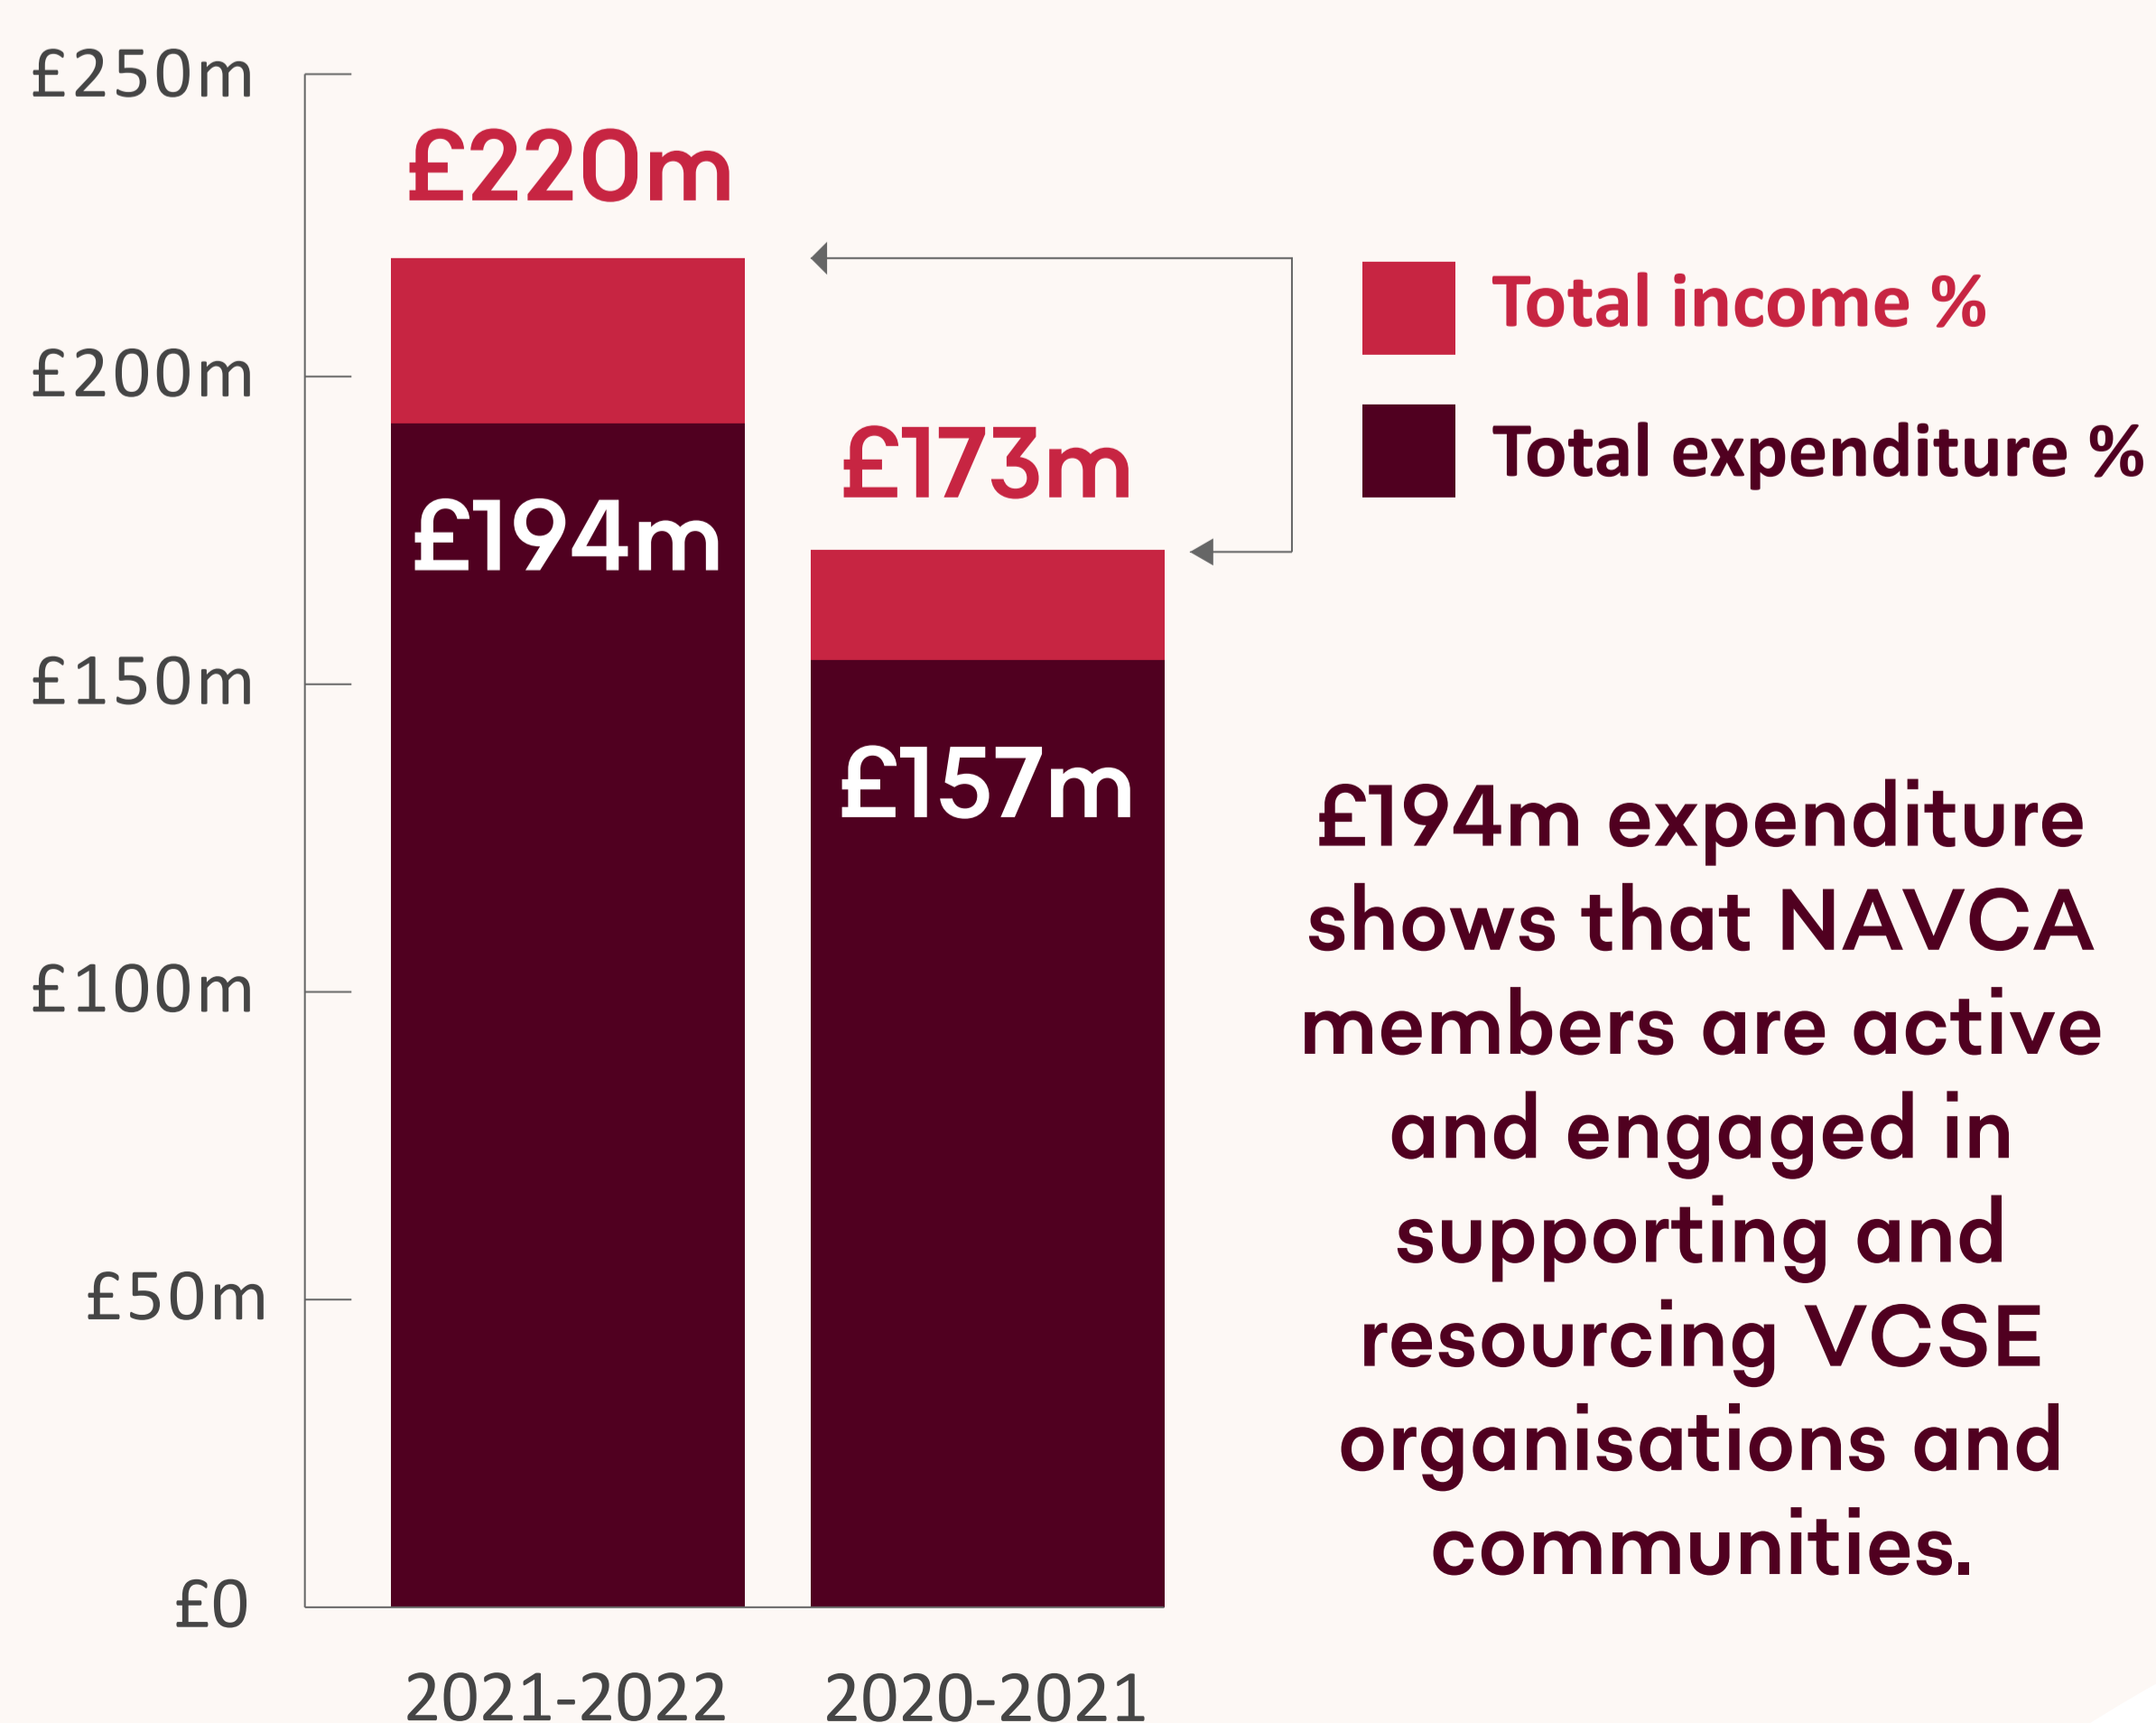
£250m
£200m
£150m
£100m
£50m
£0

£220m
£194m
£173m
£157m

2021-2022
2020-2021

Total income %
Total expenditure %

£194m expenditure shows that NAVCA members are active and engaged in supporting and resourcing VCSE organisations and communities.